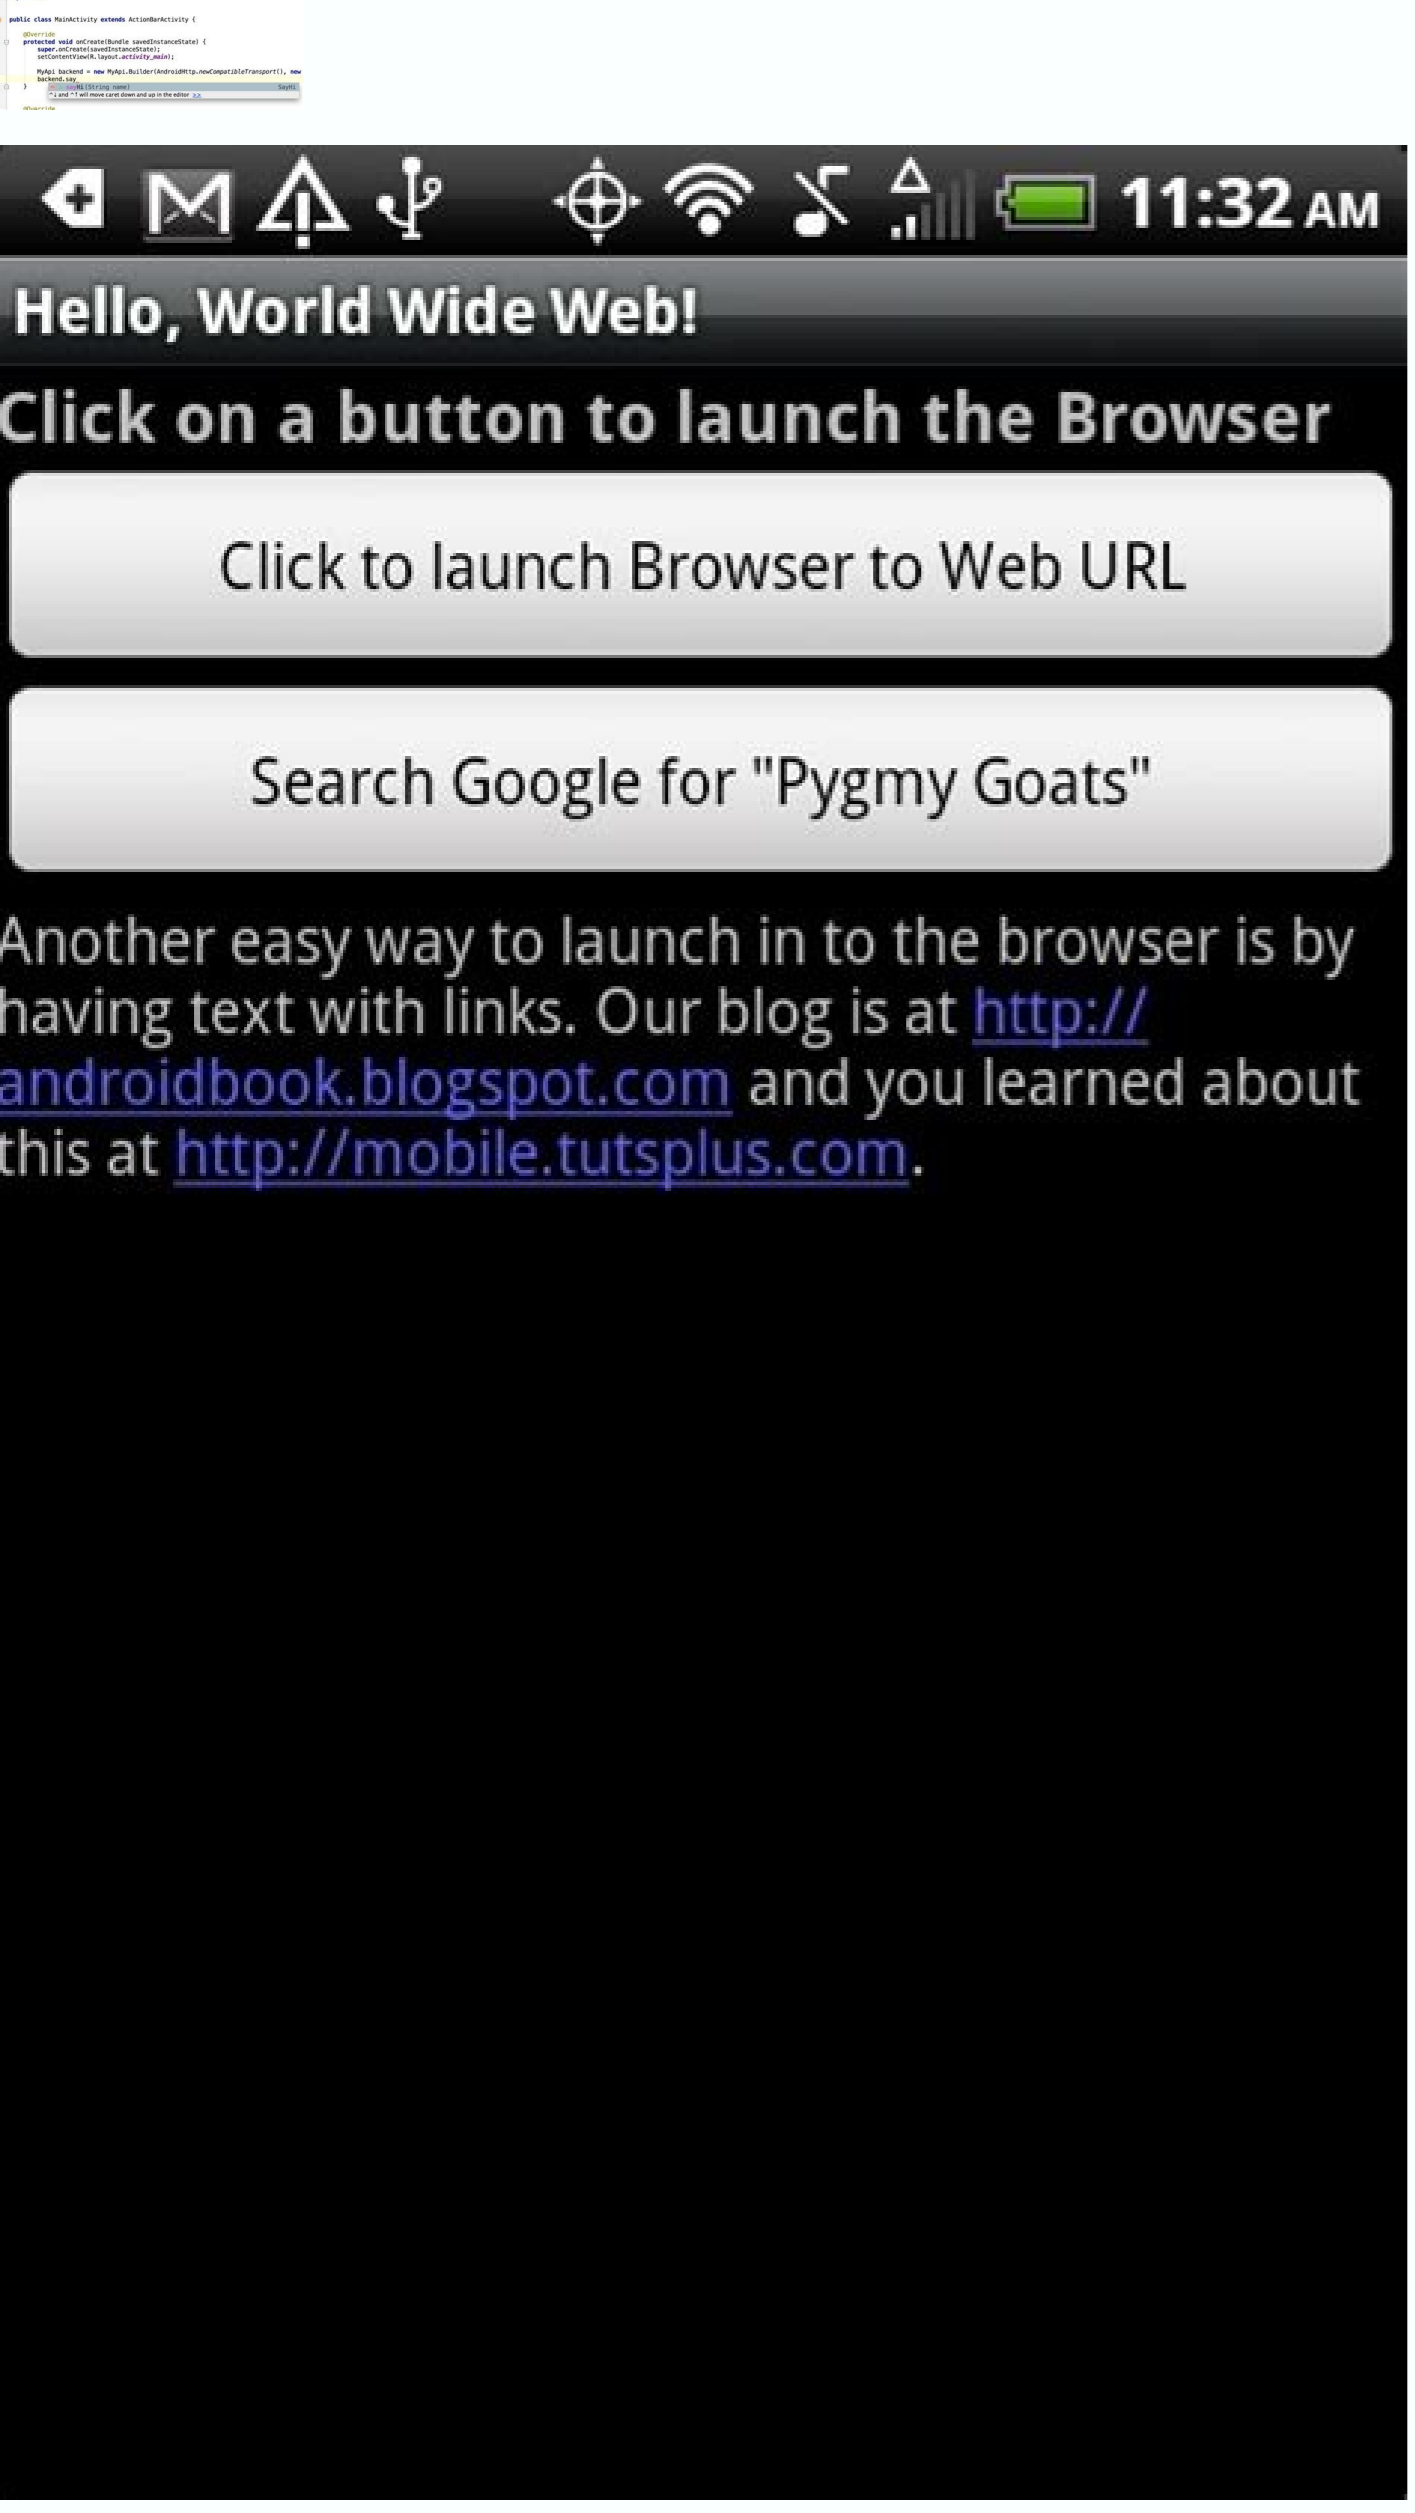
public class MainActivity extends ActionBarActivity {

@Override
protected void onCreate(Bundle savedInstanceState) {
super.onCreate(savedInstanceState);
setContentView(R.layout.activity_main);

MyApi backend = new MyApi.Builder(AndroidHttp.newCompatibleTransport(), new
backend.say
}
sayHi(String name) SayHi
^↓ and ^↑ will move caret down and up in the editor >>

@Override

11:32 AM

Hello, World Wide Web!

Click on a button to launch the Browser

Click to launch Browser to Web URL

Search Google for "Pygmy Goats"

Another easy way to launch in to the browser is by having text with links. Our blog is at http://androidbook.blogspot.com and you learned about this at http://mobile.tutsplus.com.